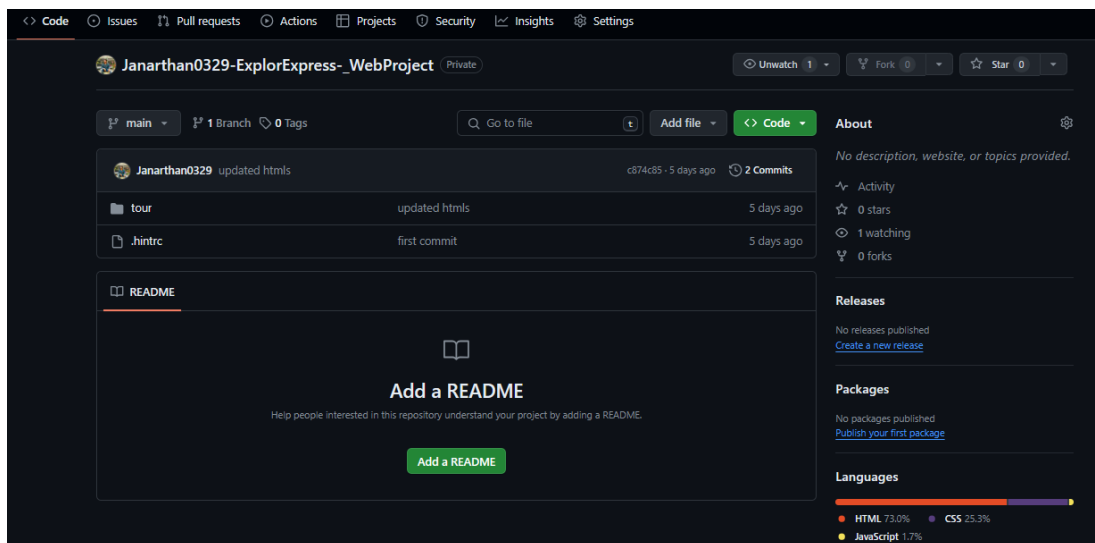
<> Code   Issues   Pull requests   Actions   Projects   Security   Insights   Settings

Janarthan0329-ExplorExpress-_WebProject   Private

Unwatch 1   Fork 0   Star 0

main   1 Branch   0 Tags   Go to file   t   Add file   <> Code

Janarthan0329 updated htmls   c874c85 · 5 days ago   2 Commits

| | | |
|---|---|---|
| tour | updated htmls | 5 days ago |
| .hintrc | first commit | 5 days ago |

README

Add a README

Help people interested in this repository understand your project by adding a README.

Add a README

About

No description, website, or topics provided.

Activity
0 stars
1 watching
0 forks

Releases

No releases published
Create a new release

Packages

No packages published
Publish your first package

Languages

HTML 73.0%   CSS 25.3%
JavaScript 1.7%